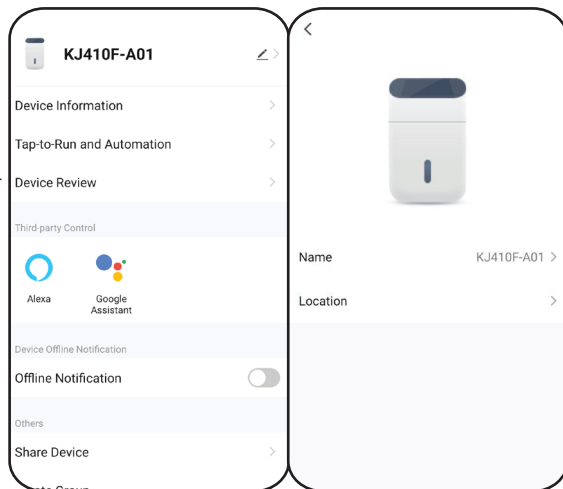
KJ410F-A01

Device Information

Tap-to-Run and Automation

Device Review

Third-party Control

Alexa

Google Assistant

Device Offline Notification

Offline Notification

Others

Share Device

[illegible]

<

Name KJ410F-A01 >

Location >